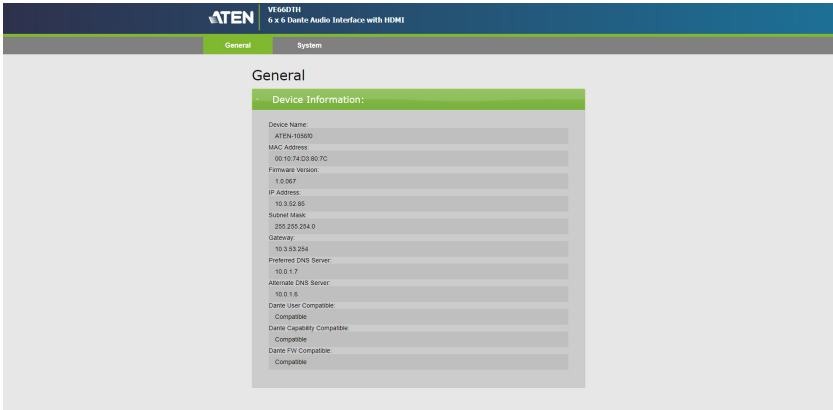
ATEN
VE66DTH
6 x 6 Dante Audio Interface with HDMI

General System

General

- Device Information:

Device Name:
ATEN-1056f0
MAC Address:
00:10:74:D8:80:7C
Firmware Version:
1.0.067
IP Address:
10.3.52.85
Subnet Mask:
255.255.254.0
Gateway:
10.3.53.254
Preferred DNS Server:
10.0.1.7
Alternate DNS Server:
10.0.1.8
Dante User Compatible:
Compatible
Dante Capability Compatible:
Compatible
Dante FW Compatible:
Compatible